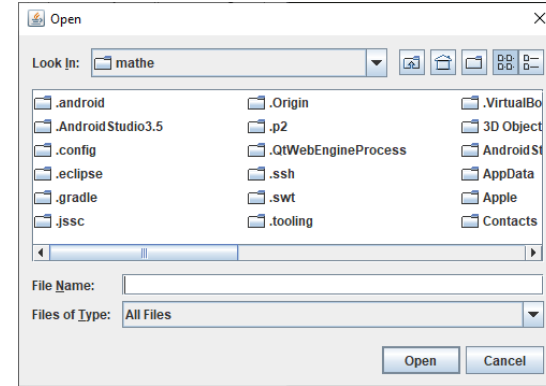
Open

Look In: mathe

.android
.AndroidStudio3.5
.config
.eclipse
.gradle
.jssc

.Origin
.p2
.QtWebEngineProcess
.ssh
.swt
.tooling

.VirtualBo
3D Object
AndroidSt
AppData
Apple
Contacts

File Name:
Files of Type: All Files

Open Cancel